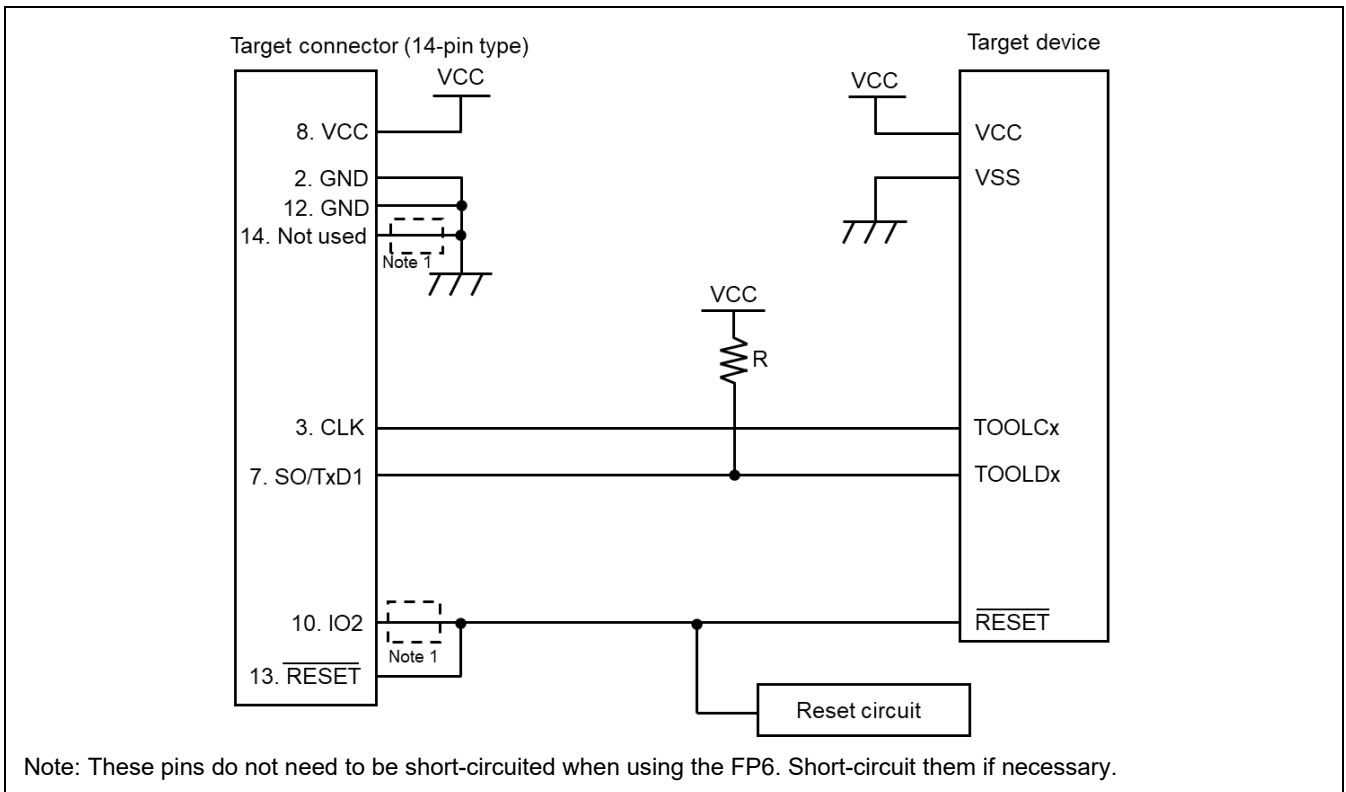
Target connector (14-pin type)

Target device

VCC

VCC

8. VCC

VCC

2. GND

VSS

12. GND

14. Not used

Note 1

VCC

R

3. CLK

TOOLCx

7. SO/TxD1

TOOLDx

10. IO2

$\overline{\text{RESET}}$

Note 1

13. $\overline{\text{RESET}}$

Reset circuit

Note: These pins do not need to be short-circuited when using the FP6. Short-circuit them if necessary.